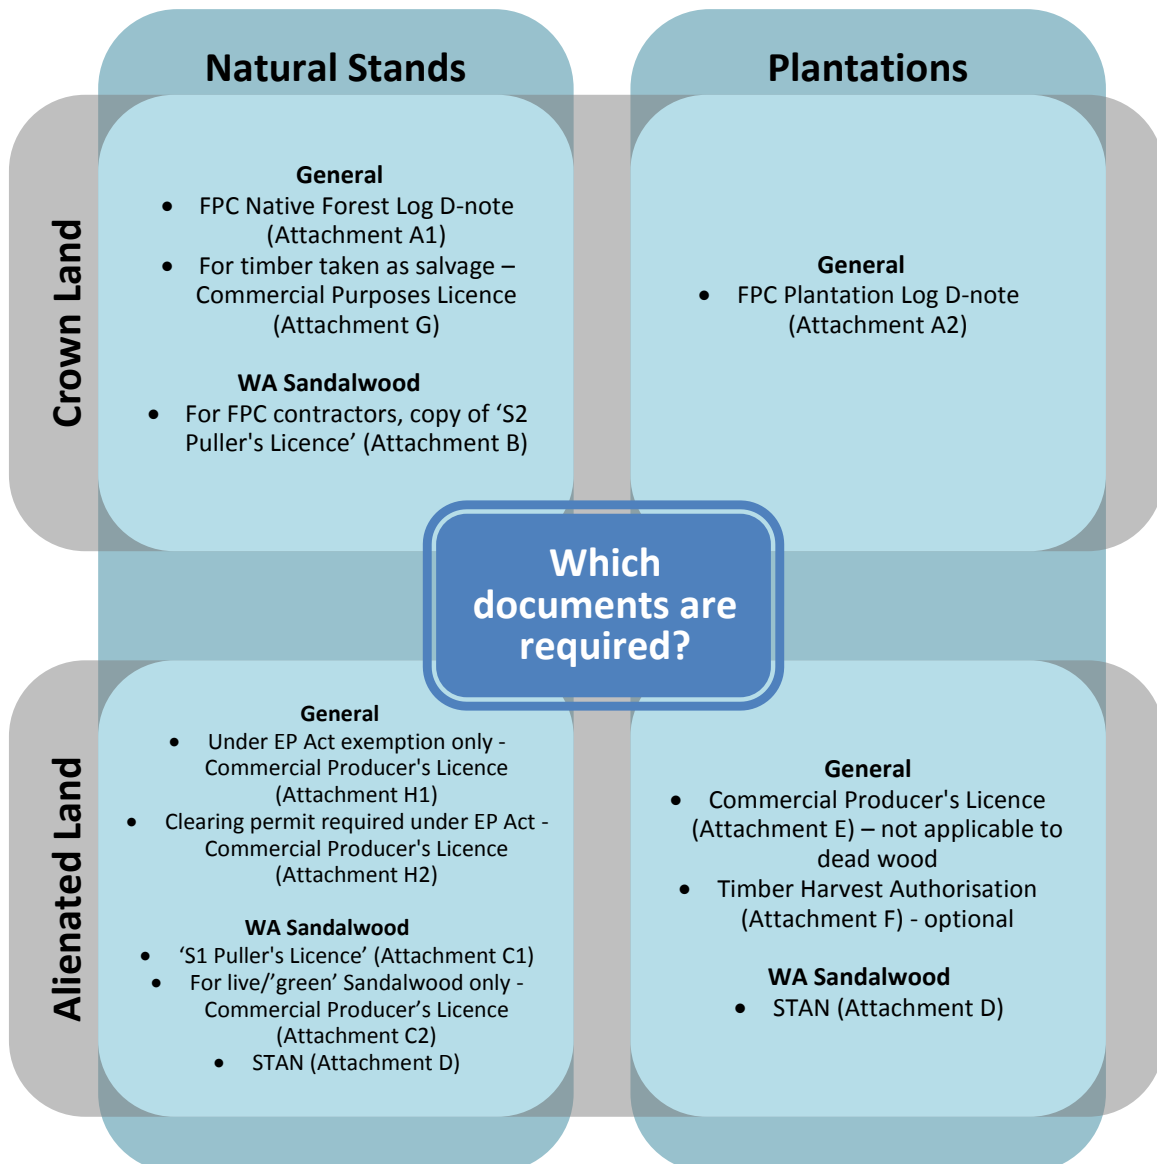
Natural Stands

Plantations

Crown Land

General
- FPC Native Forest Log D-note (Attachment A1)
- For timber taken as salvage – Commercial Purposes Licence (Attachment G)

WA Sandalwood
- For FPC contractors, copy of 'S2 Puller's Licence' (Attachment B)

General
- FPC Plantation Log D-note (Attachment A2)

Which documents are required?

Alienated Land

General
- Under EP Act exemption only - Commercial Producer's Licence (Attachment H1)
- Clearing permit required under EP Act - Commercial Producer's Licence (Attachment H2)

WA Sandalwood
- 'S1 Puller's Licence' (Attachment C1)
- For live/'green' Sandalwood only - Commercial Producer's Licence (Attachment C2)
- STAN (Attachment D)

General
- Commercial Producer's Licence (Attachment E) – not applicable to dead wood
- Timber Harvest Authorisation (Attachment F) - optional

WA Sandalwood
- STAN (Attachment D)